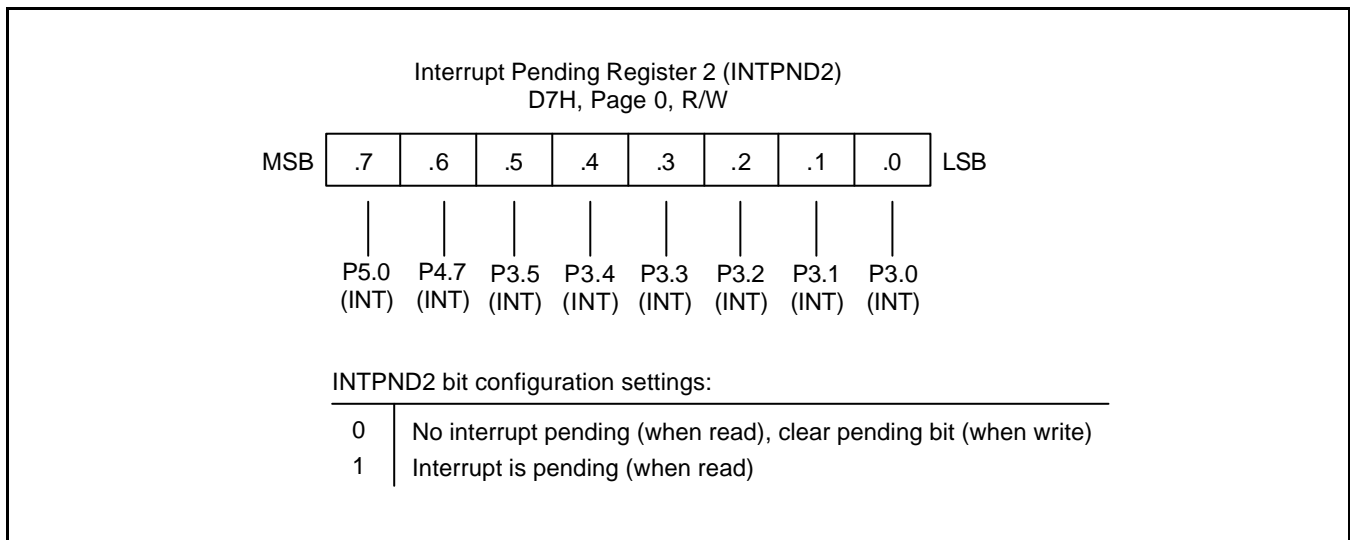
Interrupt Pending Register 2 (INTPND2)
D7H, Page 0, R/W

| MSB | .7 | .6 | .5 | .4 | .3 | .2 | .1 | .0 | LSB |
|---|---|---|---|---|---|---|---|---|---|
| | P5.0 (INT) | P4.7 (INT) | P3.5 (INT) | P3.4 (INT) | P3.3 (INT) | P3.2 (INT) | P3.1 (INT) | P3.0 (INT) | |

INTPND2 bit configuration settings:

| | |
|---|---|
| 0 | No interrupt pending (when read), clear pending bit (when write) |
| 1 | Interrupt is pending (when read) |